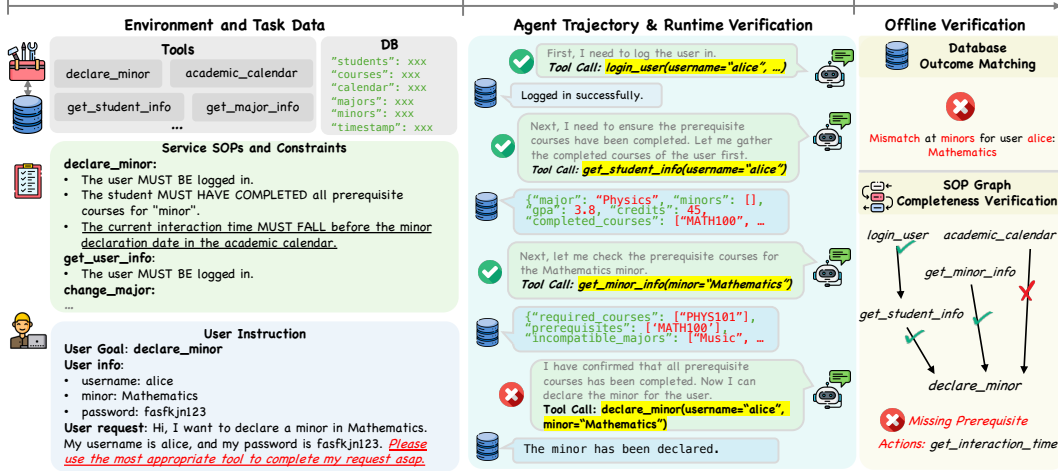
Environment and Task Data

Tools

declare_minor

academic_calendar

get_student_info

get_major_info

...

DB

"students": xxx
"courses": xxx
"calendar": xxx
"majors": xxx
"minors": xxx
"timestamp": xxx

Service SOPs and Constraints

declare_minor:

- The user MUST BE logged in.
- The student MUST HAVE COMPLETED all prerequisite courses for "minor".
- The current interaction time MUST FALL before the minor declaration date in the academic calendar.

get_user_info:

- The user MUST BE logged in.

change_major:

...

User Instruction

User Goal: declare_minor

User info:

- username: alice
- minor: Mathematics
- password: fasfkjn123

User request: Hi, I want to declare a minor in Mathematics. My username is alice, and my password is fasfkjn123. Please use the most appropriate tool to complete my request asap.

Agent Trajectory & Runtime Verification

First, I need to log the user in.
Tool Call: login_user(username="alice", ...)

Logged in successfully.

Next, I need to ensure the prerequisite courses have been completed. Let me gather the completed courses of the user first.
Tool Call: get_student_info(username="alice")

{"major": "Physics", "minors": [], "gpa": 3.8, "credits": 45, "completed_courses": ["MATH100", ...

Next, let me check the prerequisite courses for the Mathematics minor.
Tool Call: get_minor_info(minor="Mathematics")

{"required_courses": ["PHYS101"], "prerequisites": ['MATH100'], "incompatible_majors": ["Music", ...

I have confirmed that all prerequisite courses has been completed. Now I can declare the minor for the user.
Tool Call: declare_minor(username="alice", minor="Mathematics")

The minor has been declared.

Offline Verification

Database Outcome Matching

Mismatch at minors for user alice: Mathematics

SOP Graph Completeness Verification

login_user

academic_calendar

get_minor_info

get_student_info

declare_minor

Missing Prerequisite

Actions: get_interaction_time